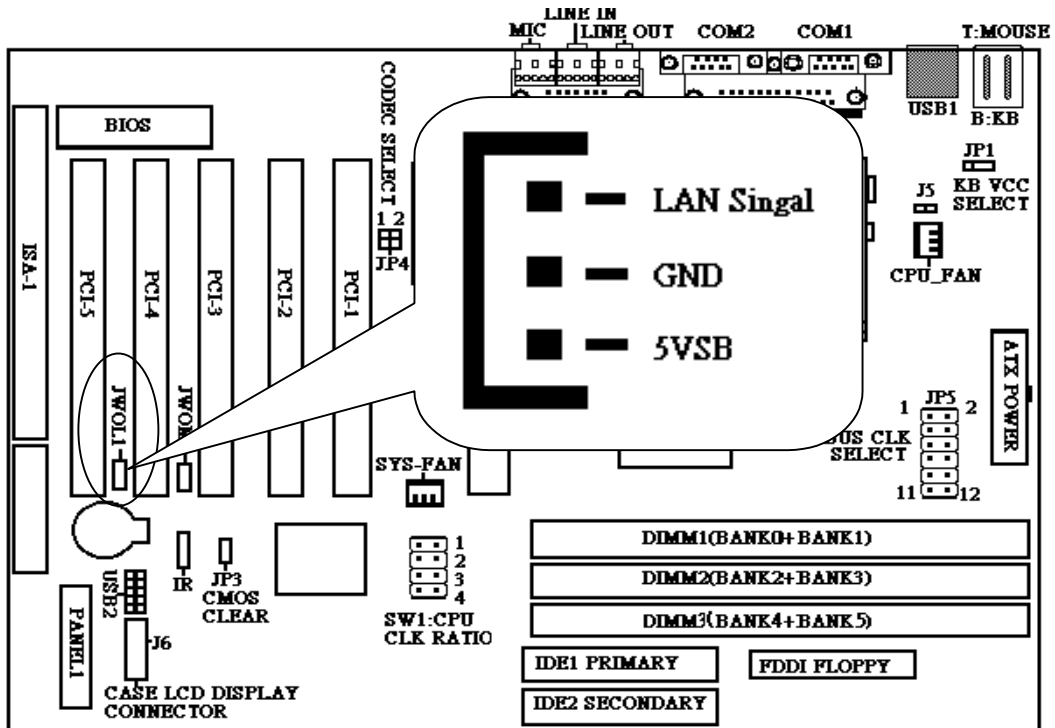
LINE IN
MIC
LINE OUT
COM2
COM1
T:MOUSE
USB1
B:KB
BIOS
CODEC SELECT
1 2
JP4
LAN Singal
GND
5VSB
JP1
KB VCC SELECT
J5
CPU_FAN
ISA-1
PCI-5
PCI-4
PCI-3
PCI-2
PCI-1
JWOL1
JWOM
ATX POWER
1
JP5
2
BUS CLK SELECT
11
12
SYS-FAN
1
2
3
4
DIMM1(BANK0+BANK1)
DIMM2(BANK2+BANK3)
DIMM3(BANK4+BANK5)
USB2
IR
JP3
CMOS CLEAR
SW1:CPU CLK RATIO
PANEL1
J6
CASE LCD DISPLAY CONNECTOR
IDE1 PRIMARY
FDDI FLOPPY
IDE2 SECONDARY